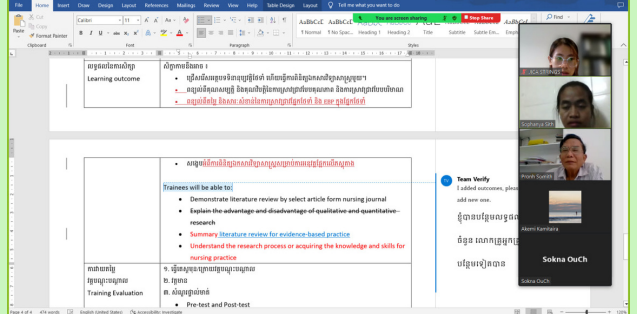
File Home Insert Draw Design Layout References Mailings Review View Help Table Design Layout Tell me what you want to do

You are screen sharing Stop Share

Paste Cut Copy Format Painter Clipboard

Calibri 11 Font

Paragraph

AaBbCcE AaBbCcE AaBbCc AaBbCcE AaB AaBbCcE AaBbCcE
¶ Normal ¶ No Spac... Heading 1 Heading 2 Title Subtitle Subtle Em...
Styles

Learning outcome

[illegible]
• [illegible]
• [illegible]
• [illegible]

• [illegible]

Trainees will be able to:
• Demonstrate literature review by select article form nursing journal
• Explain the advantage and disadvantage of qualitative and quantitative research
• Summary literature review for evidence-based practice
• Understand the research process or acquiring the knowledge and skills for nursing practice

Training Evaluation
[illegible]
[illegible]
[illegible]
• Pre-test and Post-test

Team Verify
I added outcomes, please
add new one.
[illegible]
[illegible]
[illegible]

JICA STEPHEE
Sophanya Sith
Putrith Suonh
Akemi Kamitara
Sokna OuCh
Sokna OuCh

Page 4 of 4 474 words English (United States) Accessibility: Investigate 120%